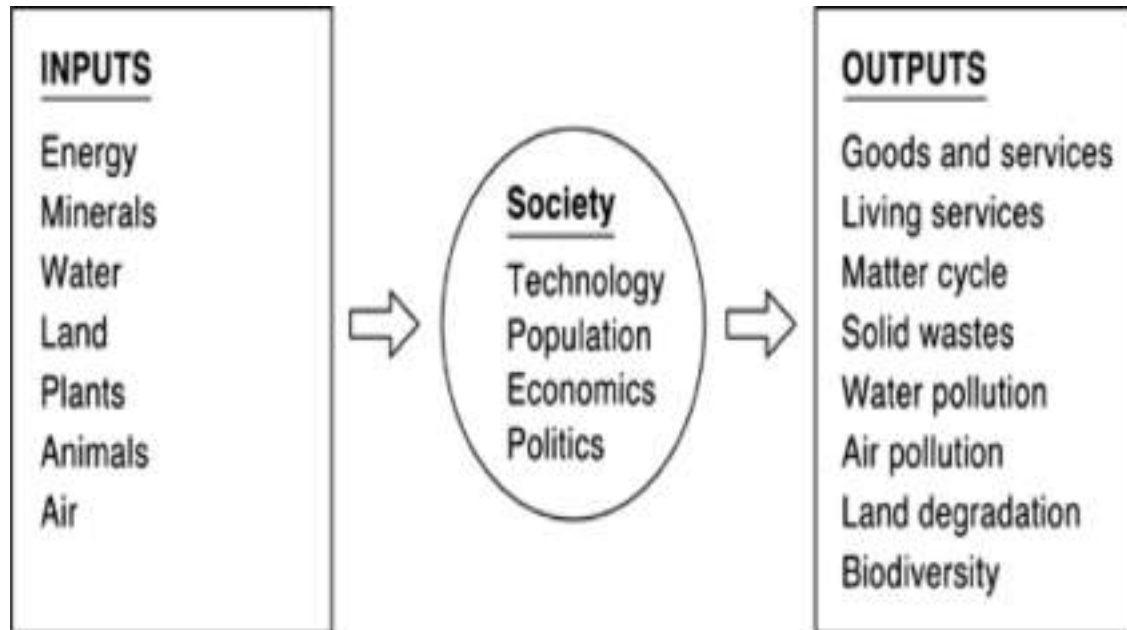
INPUTS
Energy
Minerals
Water
Land
Plants
Animals
Air

Society
Technology
Population
Economics
Politics

OUTPUTS
Goods and services
Living services
Matter cycle
Solid wastes
Water pollution
Air pollution
Land degradation
Biodiversity